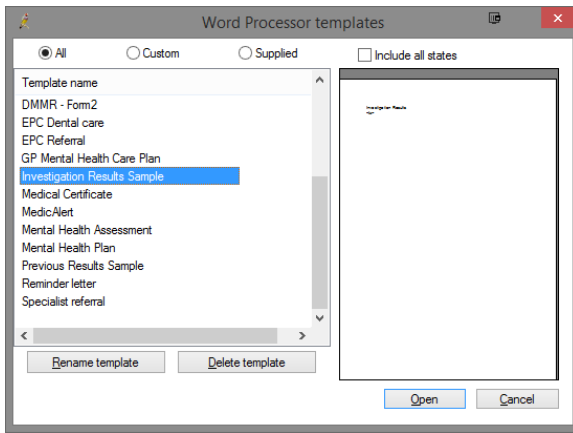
Word Processor templates

All
Custom
Supplied
Include all states

Template name
DMMR - Form2
EPC Dental care
EPC Referral
GP Mental Health Care Plan
Investigation Results Sample
Medical Certificate
MedicAlert
Mental Health Assessment
Mental Health Plan
Previous Results Sample
Reminder letter
Specialist referral

Investigation Results

Rename template
Delete template
Open
Cancel